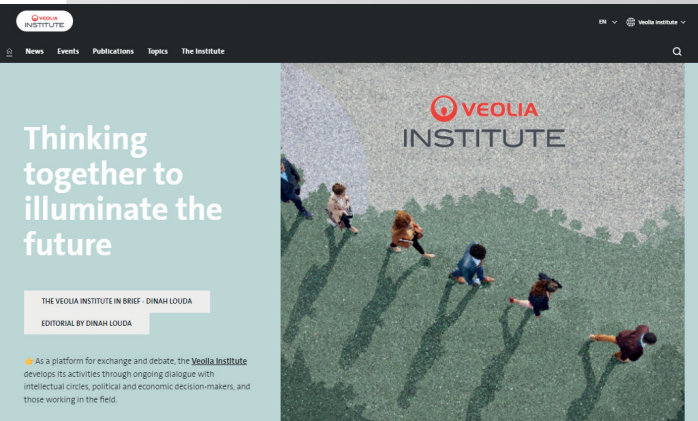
VEOLIA INSTITUTE

EN Veolia Institute

News Events Publications Topics The Institute

VEOLIA INSTITUTE

Thinking together to illuminate the future

THE VEOLIA INSTITUTE IN BRIEF - DINAH LOUDA

EDITORIAL BY DINAH LOUDA

As a platform for exchange and debate, the Veolia Institute develops its activities through ongoing dialogue with intellectual circles, political and economic decision-makers, and those working in the field.